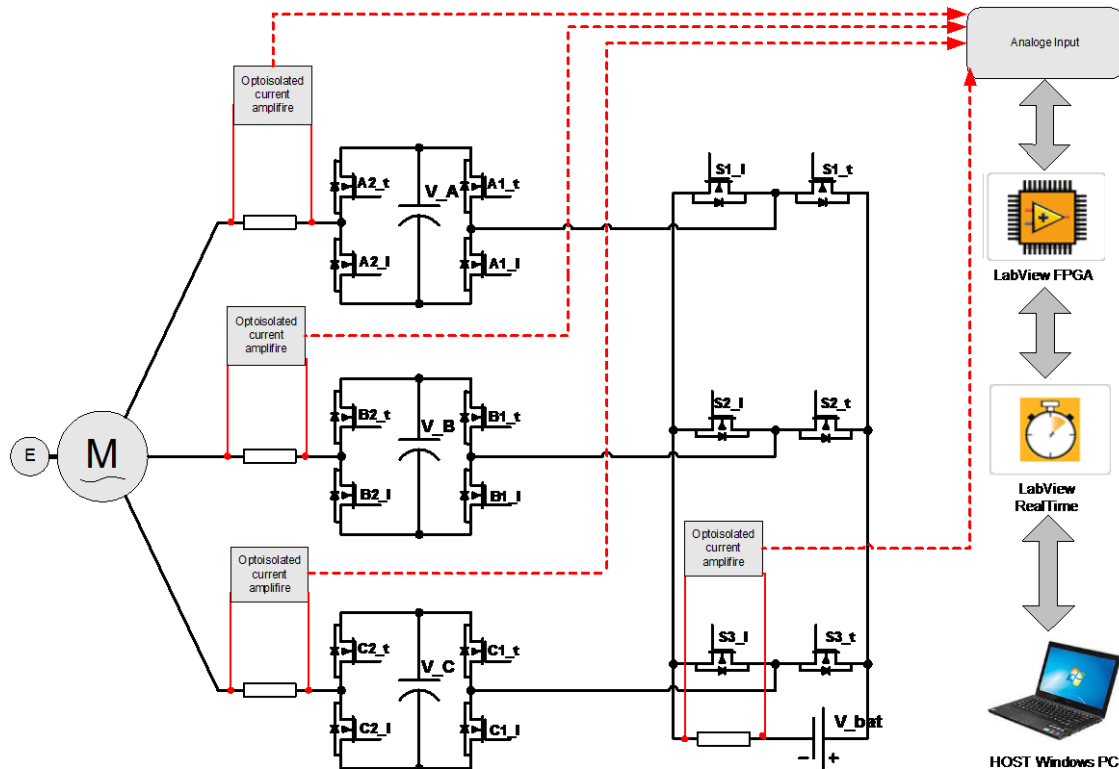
Analoge Input

Optoisolated current amplifire

A2_t
V_A
A1_t
A2_l
A1_l

S1_l
S1_t

LabView FPGA

Optoisolated current amplifire

B2_t
V_B
B1_t
B2_l
B1_l

S2_l
S2_t

E
M

LabView RealTime

Optoisolated current amplifire

Optoisolated current amplifire

C2_t
V_C
C1_t
C2_l
C1_l

S3_l
S3_t

V_bat
−
+

HOST Windows PC